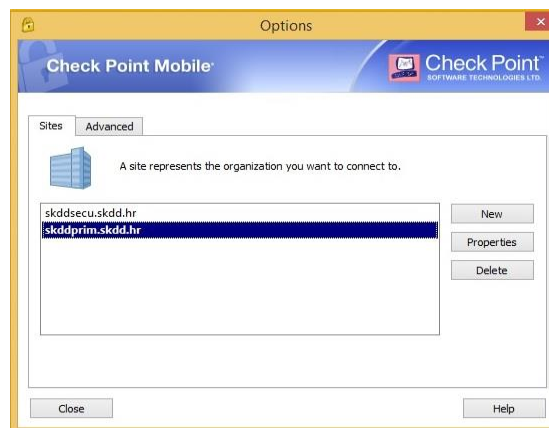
Options

Check Point Mobile

Check Point
SOFTWARE TECHNOLOGIES LTD.

Sites
Advanced

A site represents the organization you want to connect to.

skddsecu.skdd.hr
skddprim.skdd.hr

New
Properties
Delete

Close
Help